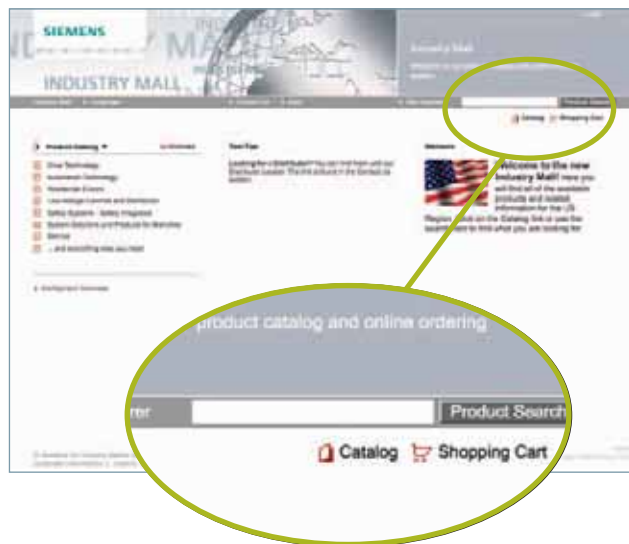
SIEMENS

INDUSTRY MALL

Product Catalog

Drive Technology
Automation Technology
Residential Electric
Low-Voltage Controls and Distribution
Safety Systems - Safety Integrated
System Solutions and Products for Branches
Service
... and everything else you need

Top Tips

Welcome

Welcome to the new Industry Mall!

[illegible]

product catalog and online ordering

rer

Product Search

Catalog

Shopping Cart